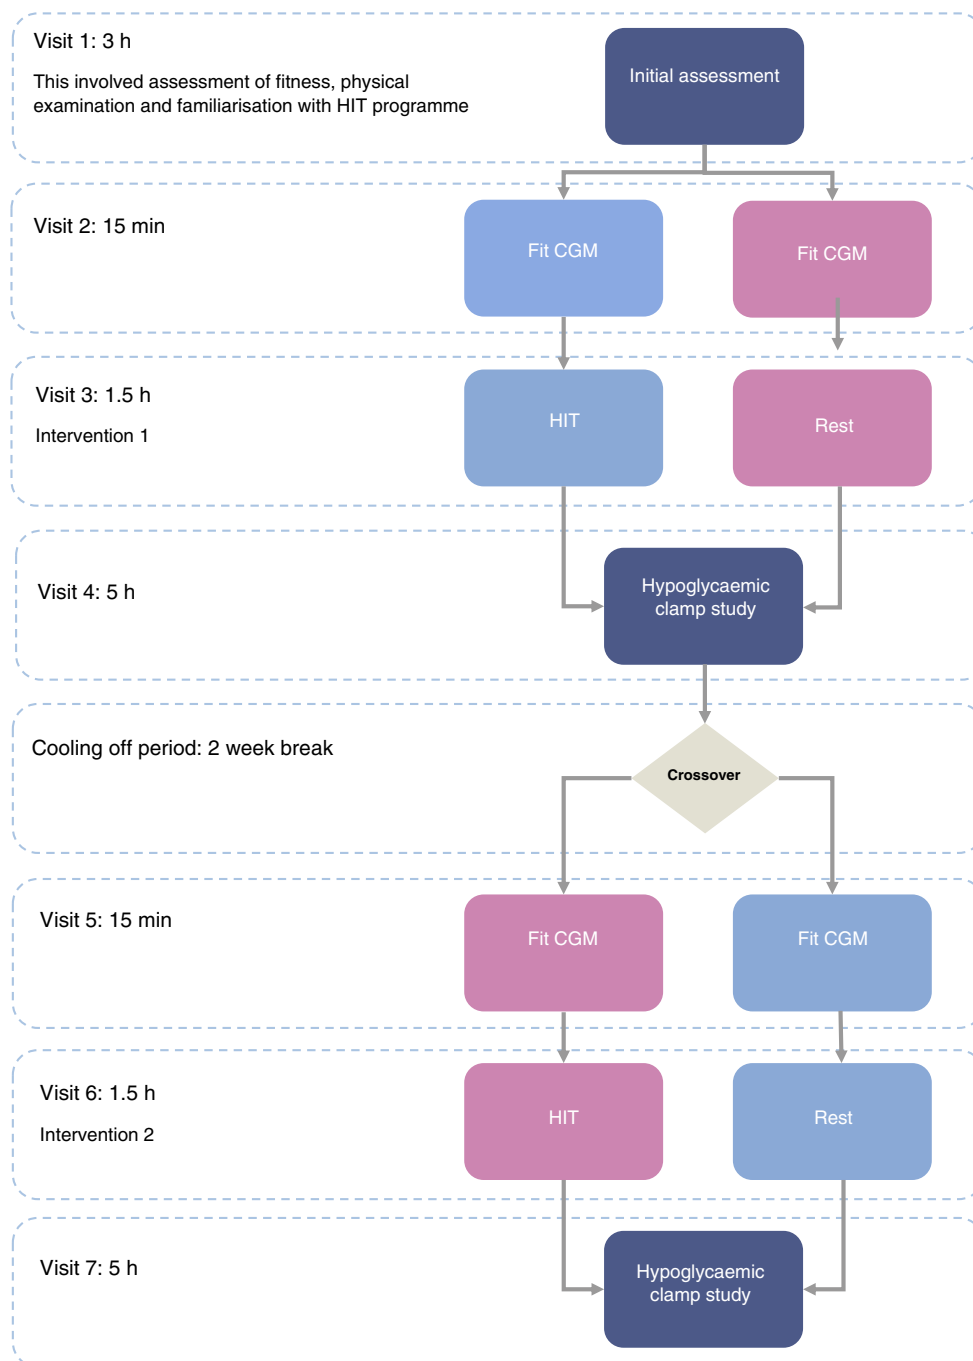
Visit 1: 3 h

This involved assessment of fitness, physical examination and familiarisation with HIT programme

Initial assessment

Visit 2: 15 min

Fit CGM

Fit CGM

Visit 3: 1.5 h

Intervention 1

HIT

Rest

Visit 4: 5 h

Hypoglycaemic clamp study

Cooling off period: 2 week break

Crossover

Visit 5: 15 min

Fit CGM

Fit CGM

Visit 6: 1.5 h

Intervention 2

HIT

Rest

Visit 7: 5 h

Hypoglycaemic clamp study